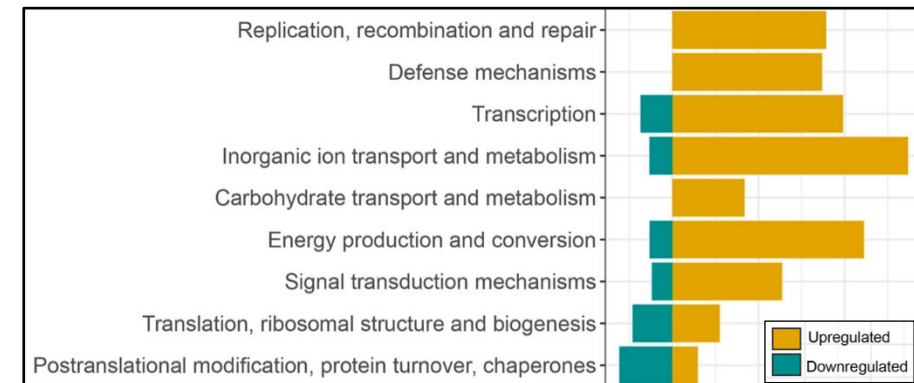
Replication, recombination and repair
Defense mechanisms
Transcription
Inorganic ion transport and metabolism
Carbohydrate transport and metabolism
Energy production and conversion
Signal transduction mechanisms
Translation, ribosomal structure and biogenesis
Postranslational modification, protein turnover, chaperones

Upregulated
Downregulated